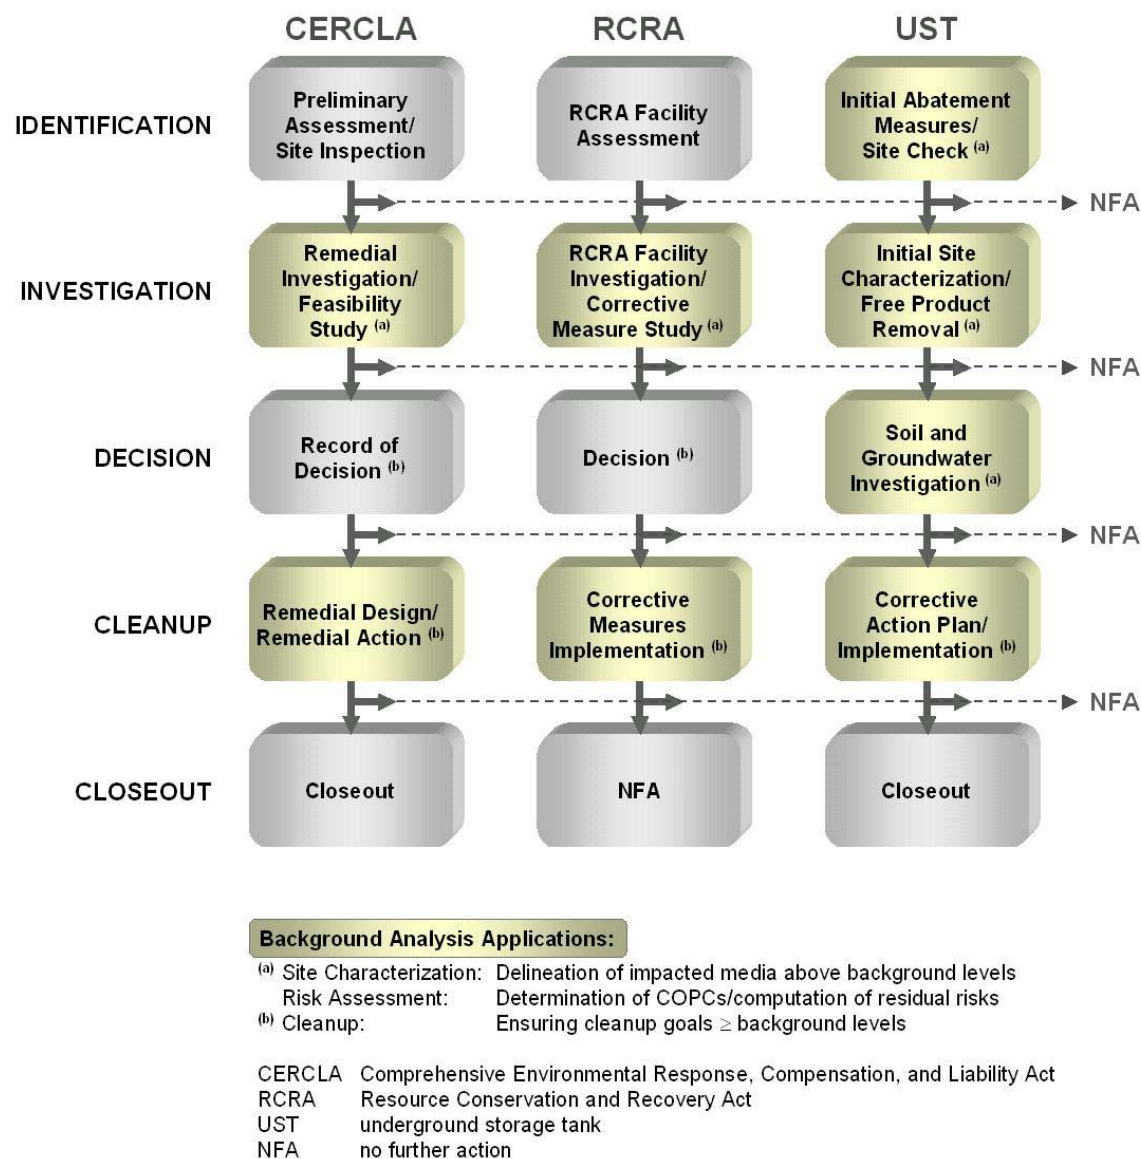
CERCLA RCRA UST

IDENTIFICATION

Preliminary Assessment/ Site Inspection

RCRA Facility Assessment

Initial Abatement Measures/ Site Check $^{(a)}$

NFA

INVESTIGATION

Remedial Investigation/ Feasibility Study $^{(a)}$

RCRA Facility Investigation/ Corrective Measure Study $^{(a)}$

Initial Site Characterization/ Free Product Removal $^{(a)}$

NFA

DECISION

Record of Decision $^{(b)}$

Decision $^{(b)}$

Soil and Groundwater Investigation $^{(a)}$

NFA

CLEANUP

Remedial Design/ Remedial Action $^{(b)}$

Corrective Measures Implementation $^{(b)}$

Corrective Action Plan/ Implementation $^{(b)}$

NFA

CLOSEOUT

Closeout

NFA

Closeout

Background Analysis Applications:

$^{(a)}$ Site Characterization: Delineation of impacted media above background levels
Risk Assessment: Determination of COPCs/computation of residual risks
$^{(b)}$ Cleanup: Ensuring cleanup goals $\geq$ background levels

CERCLA Comprehensive Environmental Response, Compensation, and Liability Act
RCRA Resource Conservation and Recovery Act
UST underground storage tank
NFA no further action